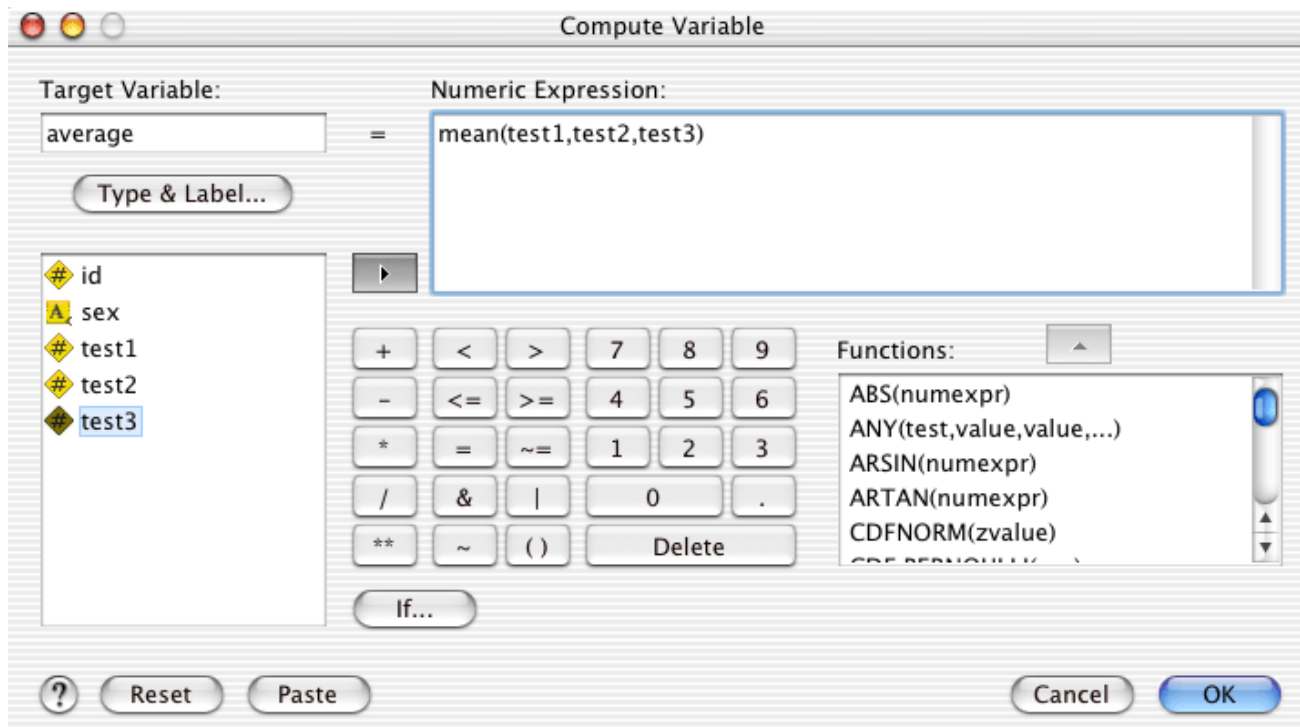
Compute Variable

Target Variable:
average
=
Numeric Expression:
mean(test1,test2,test3)

Type & Label...

id
sex
test1
test2
test3

| + | < | > | 7 | 8 | 9 |
|---|---|---|---|---|---|
| - | <= | >= | 4 | 5 | 6 |
| * | = | ~= | 1 | 2 | 3 |
| / | & | \| | 0 | | . |
| ** | ~ | ( ) | Delete | | |

Functions:
ABS(numexpr)
ANY(test,value,value,...)
ARSIN(numexpr)
ARTAN(numexpr)
CDFNORM(zvalue)
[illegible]

If...

? Reset Paste Cancel OK